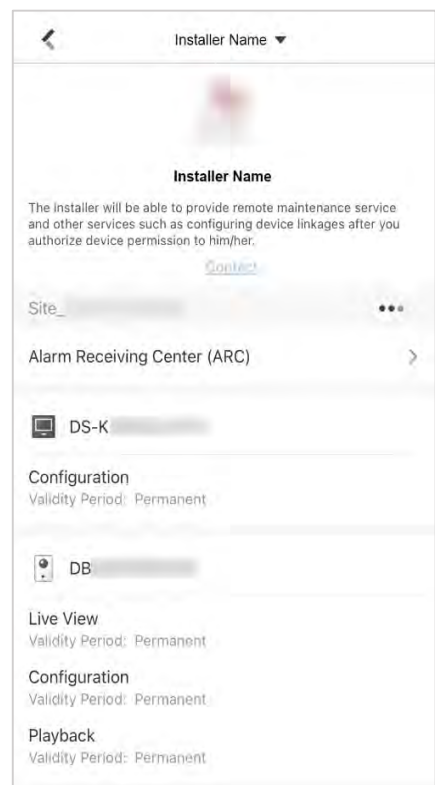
Installer Name ▼

Installer Name

The installer will be able to provide remote maintenance service and other services such as configuring device linkages after you authorize device permission to him/her.

Contact

Site_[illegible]

Alarm Receiving Center (ARC)

DS-K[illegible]

Configuration
Validity Period: Permanent

DB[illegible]

Live View
Validity Period: Permanent

Configuration
Validity Period: Permanent

Playback
Validity Period: Permanent